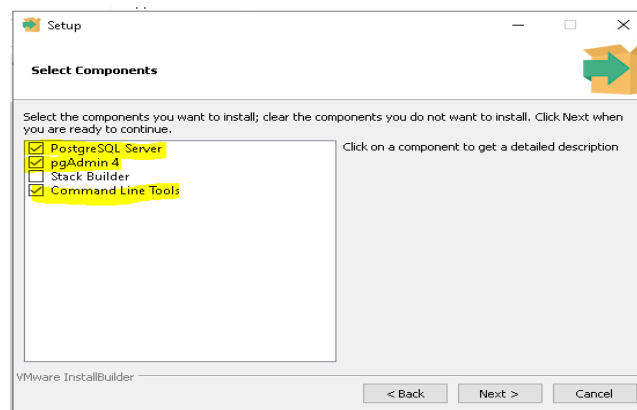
Setup

Select Components

Select the components you want to install; clear the components you do not want to install. Click Next when you are ready to continue.

PostgreSQL Server
pgAdmin 4
Stack Builder
Command Line Tools

Click on a component to get a detailed description

VMware InstallBuilder

< Back
Next >
Cancel